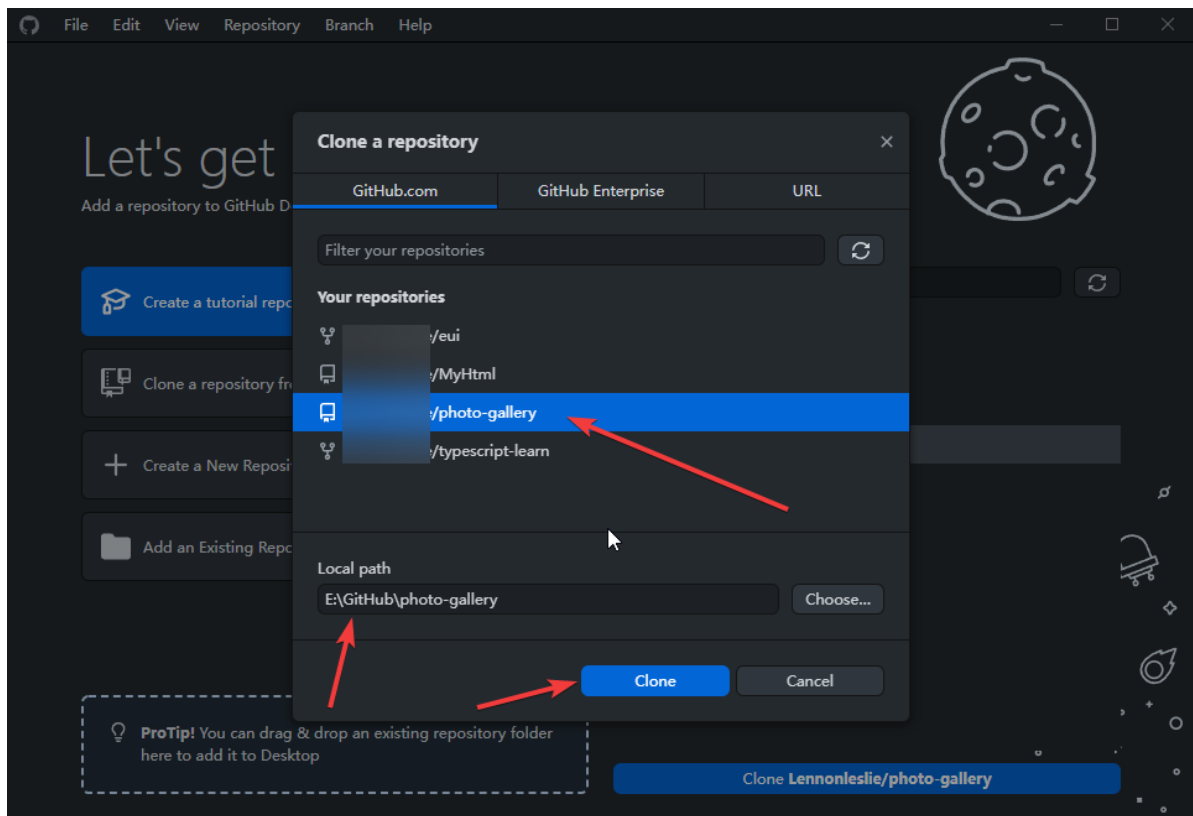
File Edit View Repository Branch Help

Let's get

Add a repository to GitHub D

Create a tutorial repo

Clone a repository fr

Create a New Reposi

Add an Existing Repo

Clone a repository

GitHub.com | GitHub Enterprise | URL

Filter your repositories

Your repositories

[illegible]/eui

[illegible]/MyHtml

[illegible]/photo-gallery

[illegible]/typescript-learn

Local path

E:\GitHub\photo-gallery

Choose...

Clone

Cancel

ProTip! You can drag & drop an existing repository folder here to add it to Desktop

Clone Lennonleslie/photo-gallery